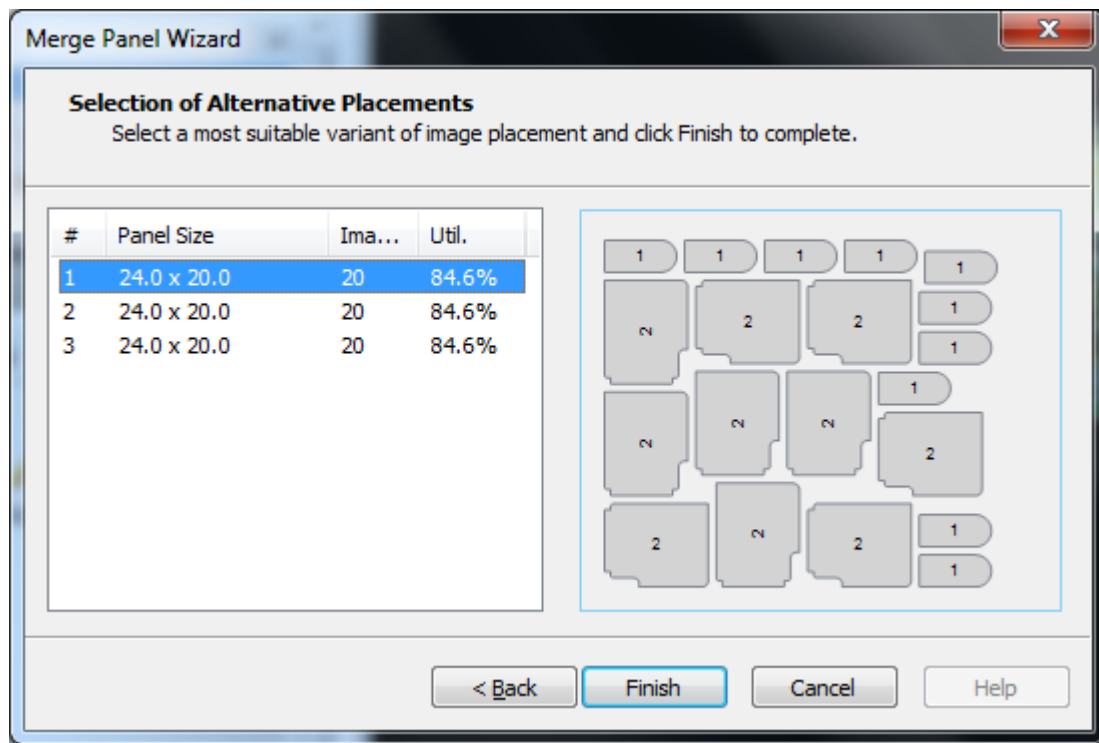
Merge Panel Wizard

Selection of Alternative Placements
Select a most suitable variant of image placement and click Finish to complete.

| # | Panel Size | Ima... | Util. |
|---|---|---|---|
| 1 | 24.0 x 20.0 | 20 | 84.6% |
| 2 | 24.0 x 20.0 | 20 | 84.6% |
| 3 | 24.0 x 20.0 | 20 | 84.6% |

1 1 1 1 1
2 2 2 1 1
1
2 2 2 2
2 2 2 1 1

< Back Finish Cancel Help